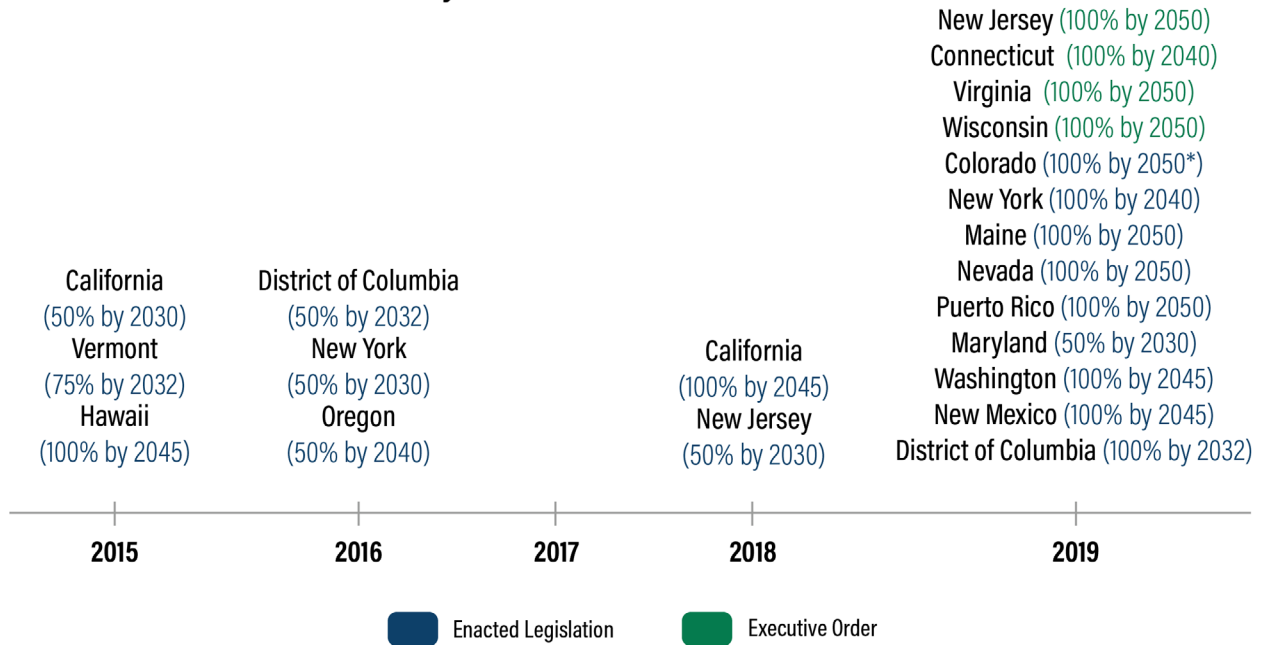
California
(50% by 2030)
Vermont
(75% by 2032)
Hawaii
(100% by 2045)

District of Columbia
(50% by 2032)
New York
(50% by 2030)
Oregon
(50% by 2040)

California
(100% by 2045)
New Jersey
(50% by 2030)

New Jersey (100% by 2050)
Connecticut (100% by 2040)
Virginia (100% by 2050)
Wisconsin (100% by 2050)
Colorado (100% by 2050*)
New York (100% by 2040)
Maine (100% by 2050)
Nevada (100% by 2050)
Puerto Rico (100% by 2050)
Maryland (50% by 2030)
Washington (100% by 2045)
New Mexico (100% by 2045)
District of Columbia (100% by 2032)

2015 2016 2017 2018 2019

Enacted Legislation
Executive Order